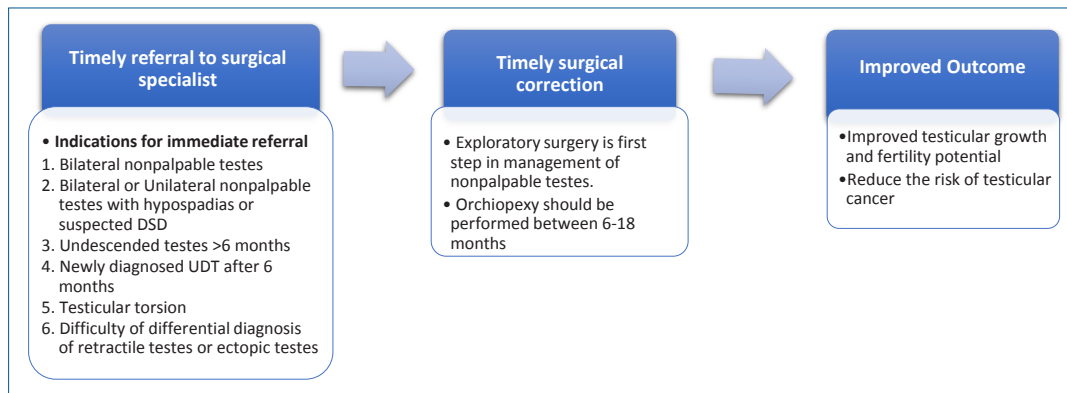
Timely referral to surgical specialist

• Indications for immediate referral
1. Bilateral nonpalpable testes
2. Bilateral or Unilateral nonpalpable testes with hypospadias or suspected DSD
3. Undescended testes >6 months
4. Newly diagnosed UDT after 6 months
5. Testicular torsion
6. Difficulty of differential diagnosis of retractile testes or ectopic testes

Timely surgical correction

• Exploratory surgery is first step in management of nonpalpable testes.
• Orchiopexy should be performed between 6-18 months

Improved Outcome

•Improved testicular growth and fertility potential
•Reduce the risk of testicular cancer